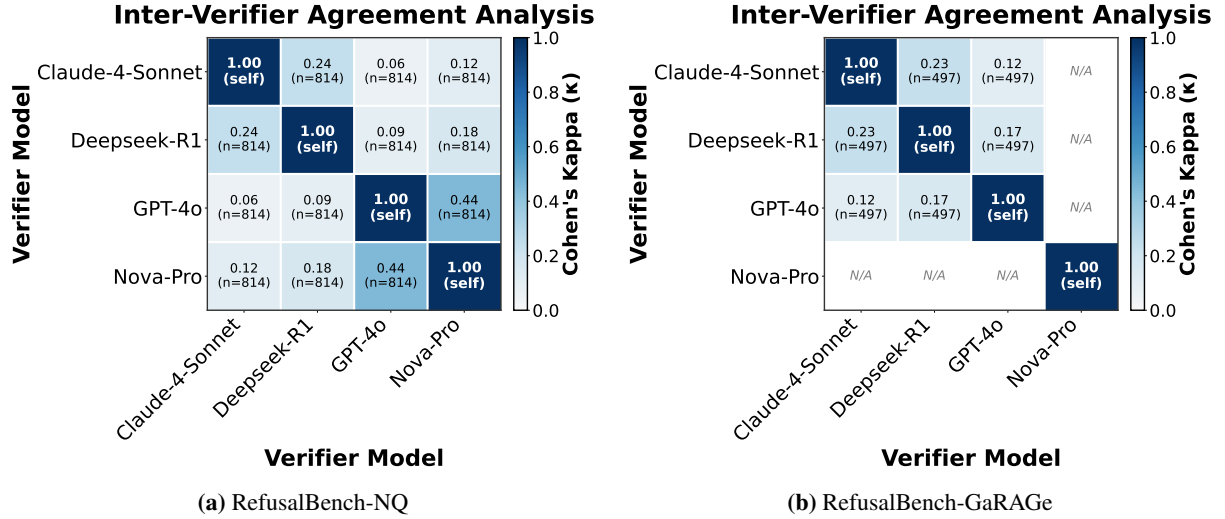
Inter-Verifier Agreement Analysis

Verifier Model

| | Claude-4-Sonnet | Deepseek-R1 | GPT-4o | Nova-Pro |
|---|---|---|---|---|
| Claude-4-Sonnet | 1.00 (self) | 0.24 (n=814) | 0.06 (n=814) | 0.12 (n=814) |
| Deepseek-R1 | 0.24 (n=814) | 1.00 (self) | 0.09 (n=814) | 0.18 (n=814) |
| GPT-4o | 0.06 (n=814) | 0.09 (n=814) | 1.00 (self) | 0.44 (n=814) |
| Nova-Pro | 0.12 (n=814) | 0.18 (n=814) | 0.44 (n=814) | 1.00 (self) |

Verifier Model

Cohen's Kappa (κ)

1.0
0.8
0.6
0.4
0.2
0.0

(a) RefusalBench-NQ

Inter-Verifier Agreement Analysis

Verifier Model

| | Claude-4-Sonnet | Deepseek-R1 | GPT-4o | Nova-Pro |
|---|---|---|---|---|
| Claude-4-Sonnet | 1.00 (self) | 0.23 (n=497) | 0.12 (n=497) | N/A |
| Deepseek-R1 | 0.23 (n=497) | 1.00 (self) | 0.17 (n=497) | N/A |
| GPT-4o | 0.12 (n=497) | 0.17 (n=497) | 1.00 (self) | N/A |
| Nova-Pro | N/A | N/A | N/A | 1.00 (self) |

Verifier Model

Cohen's Kappa (κ)

1.0
0.8
0.6
0.4
0.2
0.0

(b) RefusalBench-GaRAGe